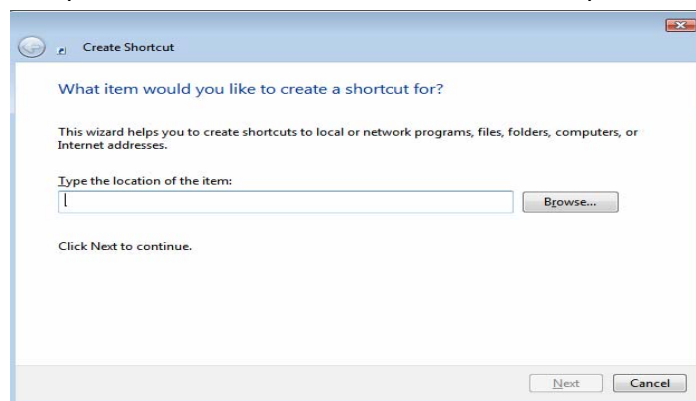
Create Shortcut

What item would you like to create a shortcut for?

This wizard helps you to create shortcuts to local or network programs, files, folders, computers, or Internet addresses.

Type the location of the item:

Browse...

Click Next to continue.

Next

Cancel